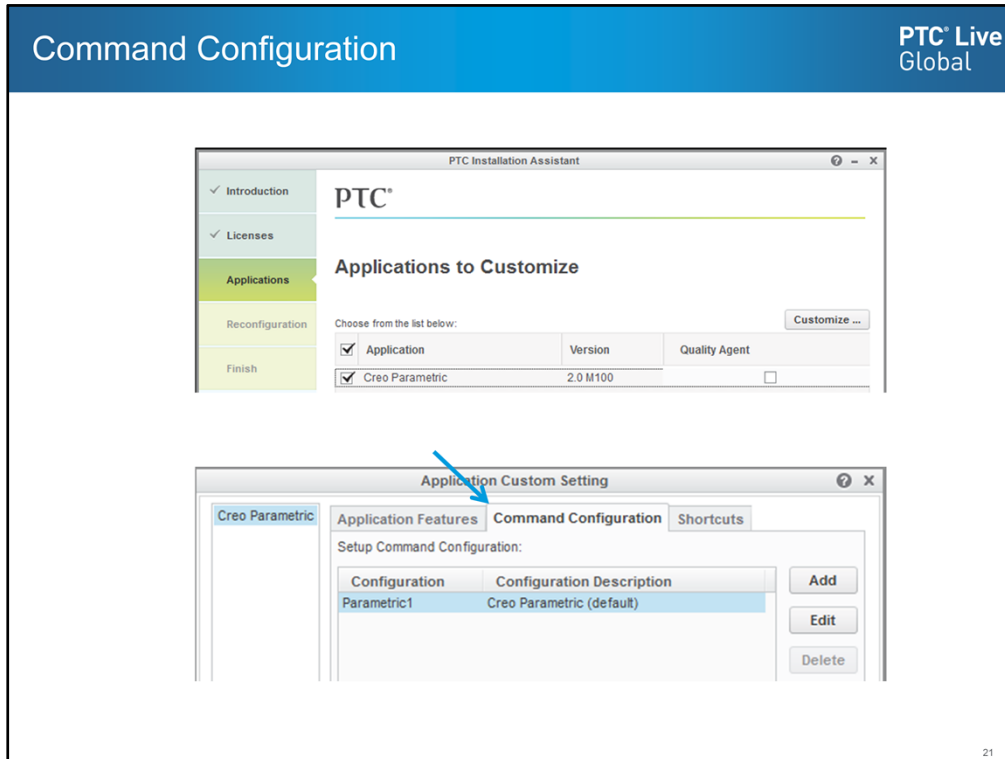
Command Configuration

PTC® Live Global

PTC Installation Assistant

✓ Introduction

✓ Licenses

Applications

Reconfiguration

Finish

PTC®

Applications to Customize

Choose from the list below:

Customize ...

| ☑ Application | Version | Quality Agent |
|---|---|---|
| ☑ Creo Parametric | 2.0 M100 | ☐ |

Application Custom Setting

Creo Parametric

Application Features | Command Configuration | Shortcuts

Setup Command Configuration:

| Configuration | Configuration Description |
|---|---|
| Parametric1 | Creo Parametric (default) |

Add

Edit

Delete

21